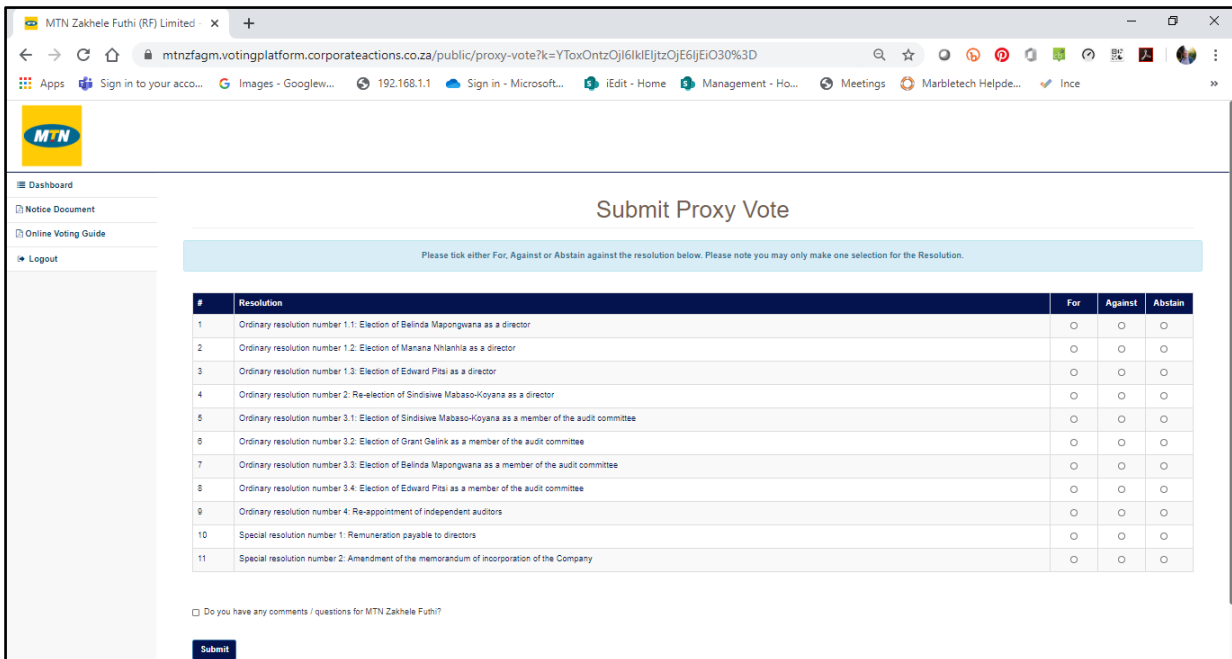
MTN Zakhele Futhi (RF) Limited ×

mtnzfagm.votingplatform.corporateactions.co.za/public/proxy-vote?k=YToxOntzOjI6IklEIjtzOjE6IjEiO30%3D

Apps Sign in to your acco... Images - Googlew... 192.168.1.1 Sign in - Microsoft... iEdit - Home Management - Ho... Meetings Marbletech Helpde... Ince »

MTN

Dashboard
Notice Document
Online Voting Guide
Logout

Submit Proxy Vote

Please tick either For, Against or Abstain against the resolution below. Please note you may only make one selection for the Resolution.

| # | Resolution | For | Against | Abstain |
|---|---|---|---|---|
| 1 | Ordinary resolution number 1.1: Election of Belinda Mapongwana as a director | ○ | ○ | ○ |
| 2 | Ordinary resolution number 1.2: Election of Manana Nhlanhla as a director | ○ | ○ | ○ |
| 3 | Ordinary resolution number 1.3: Election of Edward Pitsi as a director | ○ | ○ | ○ |
| 4 | Ordinary resolution number 2: Re-election of Sindisiwe Mabaso-Koyana as a director | ○ | ○ | ○ |
| 5 | Ordinary resolution number 3.1: Election of Sindisiwe Mabaso-Koyana as a member of the audit committee | ○ | ○ | ○ |
| 6 | Ordinary resolution number 3.2: Election of Grant Gelink as a member of the audit committee | ○ | ○ | ○ |
| 7 | Ordinary resolution number 3.3: Election of Belinda Mapongwana as a member of the audit committee | ○ | ○ | ○ |
| 8 | Ordinary resolution number 3.4: Election of Edward Pitsi as a member of the audit committee | ○ | ○ | ○ |
| 9 | Ordinary resolution number 4: Re-appointment of independent auditors | ○ | ○ | ○ |
| 10 | Special resolution number 1: Remuneration payable to directors | ○ | ○ | ○ |
| 11 | Special resolution number 2: Amendment of the memorandum of incorporation of the Company | ○ | ○ | ○ |

Do you have any comments / questions for MTN Zakhele Futhi?

Submit